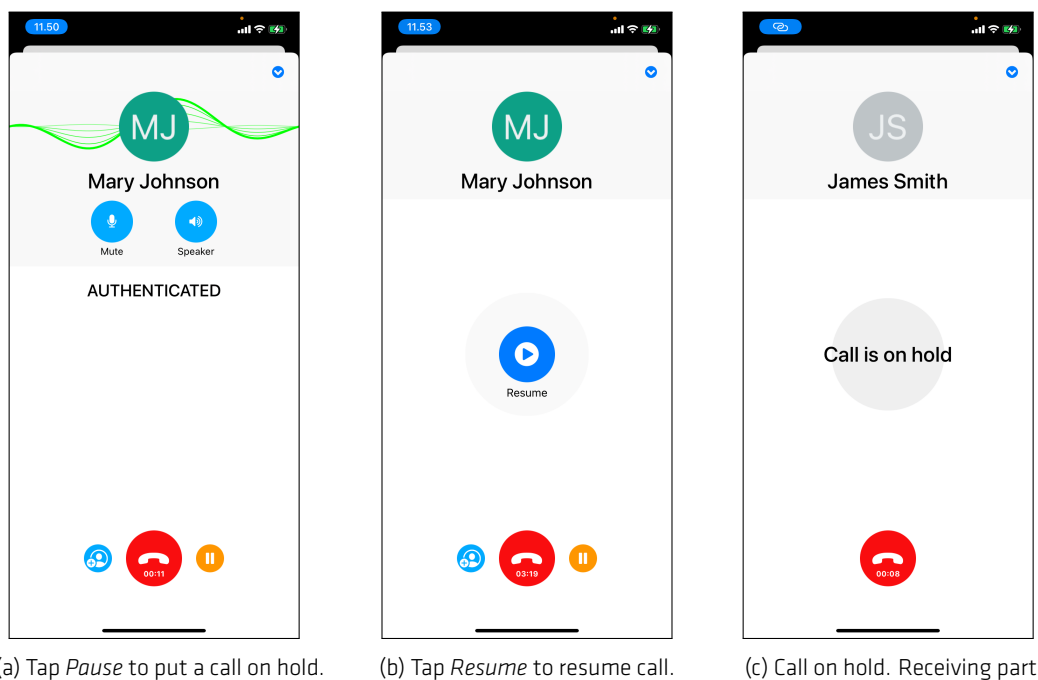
11.50

MJ

Mary Johnson

Mute

Speaker

AUTHENTICATED

00:11

(a) Tap *Pause* to put a call on hold.

11.53

MJ

Mary Johnson

Resume

03:19

(b) Tap *Resume* to resume call.

JS

James Smith

Call is on hold

00:08

(c) Call on hold. Receiving part